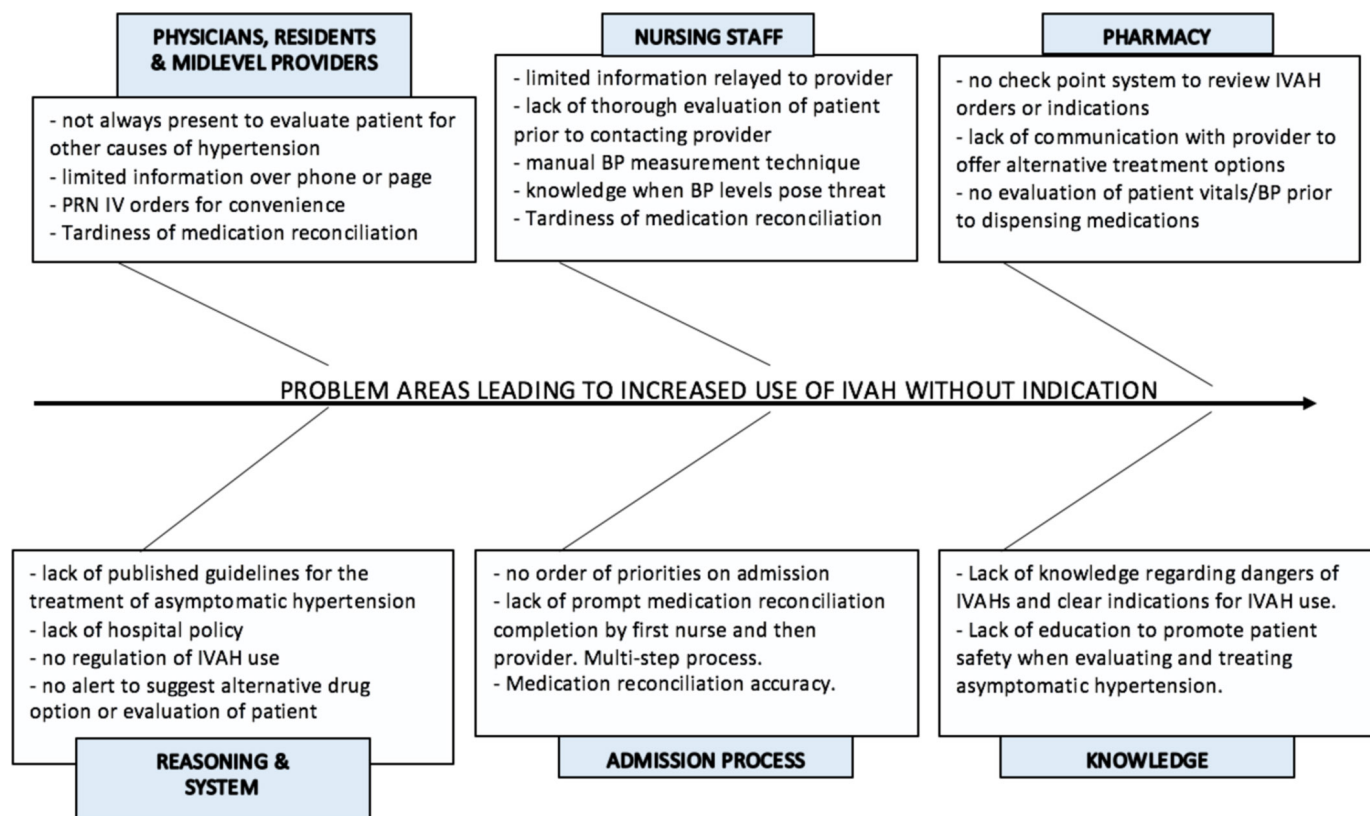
PHYSICIANS, RESIDENTS & MIDLEVEL PROVIDERS

- not always present to evaluate patient for other causes of hypertension
- limited information over phone or page
- PRN IV orders for convenience
- Tardiness of medication reconciliation

NURSING STAFF

- limited information relayed to provider
- lack of thorough evaluation of patient prior to contacting provider
- manual BP measurement technique
- knowledge when BP levels pose threat
- Tardiness of medication reconciliation

PHARMACY

- no check point system to review IVAH orders or indications
- lack of communication with provider to offer alternative treatment options
- no evaluation of patient vitals/BP prior to dispensing medications

PROBLEM AREAS LEADING TO INCREASED USE OF IVAH WITHOUT INDICATION

- lack of published guidelines for the treatment of asymptomatic hypertension
- lack of hospital policy
- no regulation of IVAH use
- no alert to suggest alternative drug option or evaluation of patient

REASONING & SYSTEM

- no order of priorities on admission
- lack of prompt medication reconciliation completion by first nurse and then provider. Multi-step process.
- Medication reconciliation accuracy.

ADMISSION PROCESS

- Lack of knowledge regarding dangers of IVAHs and clear indications for IVAH use.
- Lack of education to promote patient safety when evaluating and treating asymptomatic hypertension.

KNOWLEDGE